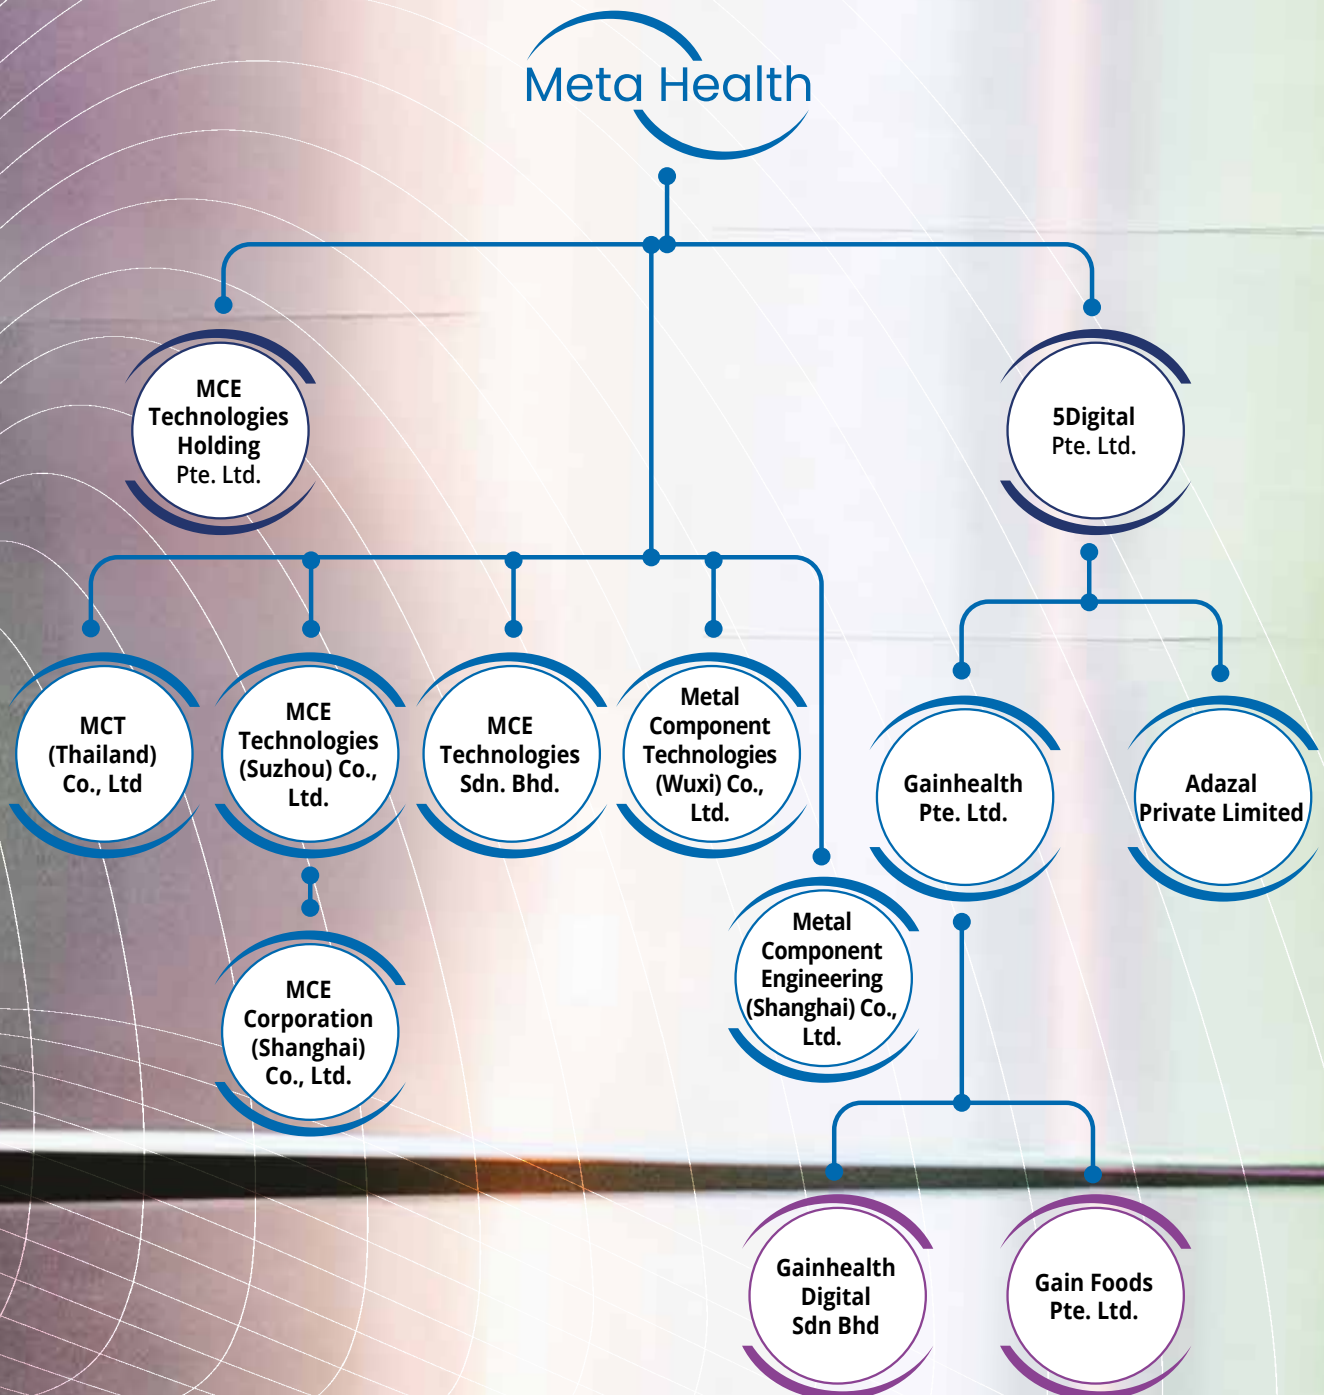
Meta Health

MCE Technologies Holding Pte. Ltd.

5Digital Pte. Ltd.

MCT (Thailand) Co., Ltd

MCE Technologies (Suzhou) Co., Ltd.

MCE Technologies Sdn. Bhd.

Metal Component Technologies (Wuxi) Co., Ltd.

Gainhealth Pte. Ltd.

Adazal Private Limited

MCE Corporation (Shanghai) Co., Ltd.

Metal Component Engineering (Shanghai) Co., Ltd.

Gainhealth Digital Sdn Bhd

Gain Foods Pte. Ltd.